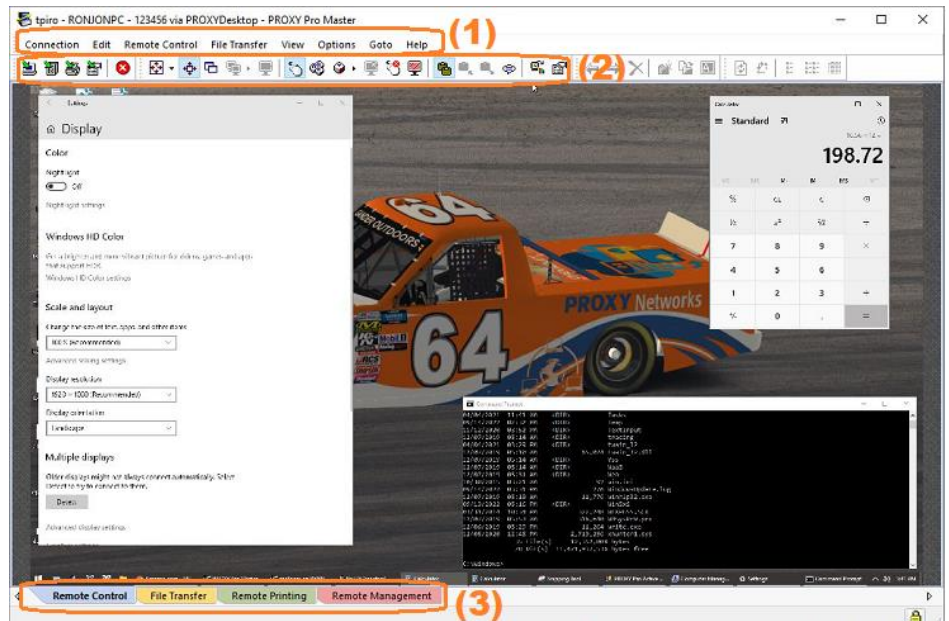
tpiro - RONJONPC - 123456 via PROXYDesktop - PROXY Pro Master

Connection Edit Remote Control File Transfer View Options Goto Help (1)

(2)

Settings

Display

Color

Night light

Off

Night light settings

Windows HD Color

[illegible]

Windows HD Color settings

Scale and layout

Change the size of text, apps, and other items

100% (Recommended)

Advanced scaling settings

Display resolution

1920 × 1080 (Recommended)

Display orientation

Landscape

Multiple displays

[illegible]

Detect

Advanced display settings

Calculator

Standard

198.72

%

CE

C

7

8

9

4

5

6

1

2

3

+

0

.

=

64

PROXY Networks

64

Command Prompt

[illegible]

Remote Control File Transfer Remote Printing Remote Management (3)